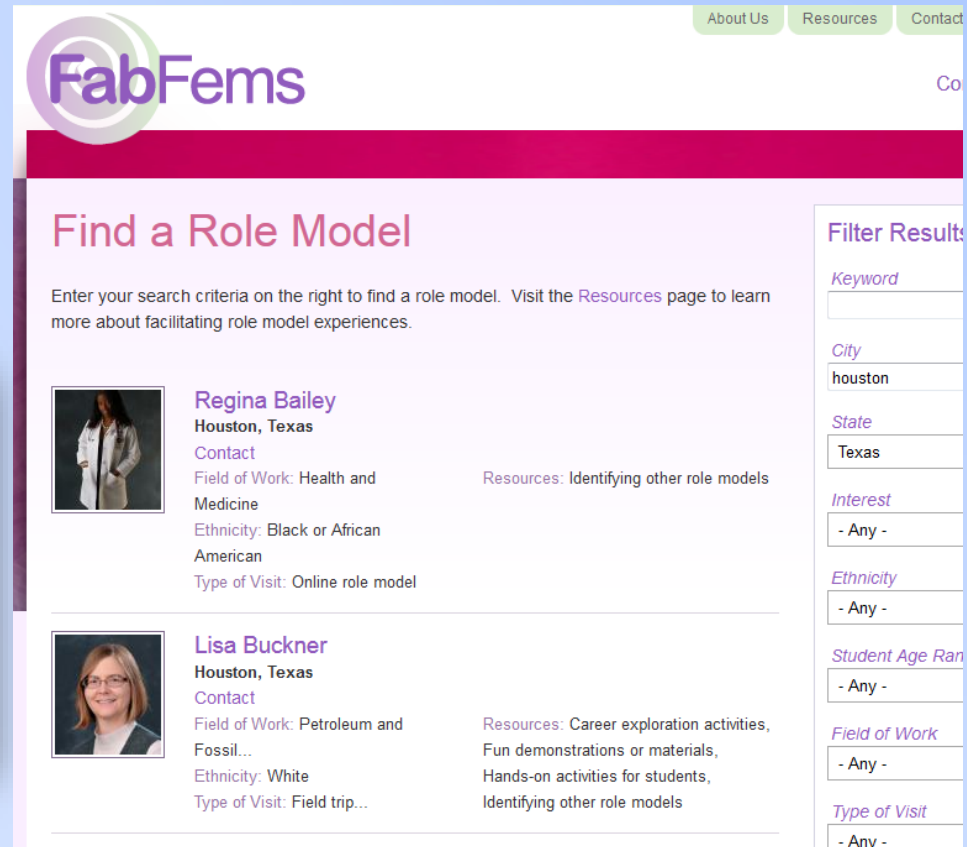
About Us Resources Contact

FabFems

Co

Find a Role Model

Enter your search criteria on the right to find a role model. Visit the Resources page to learn more about facilitating role model experiences.

Regina Bailey
Houston, Texas
Contact
Field of Work: Health and Medicine
Ethnicity: Black or African American
Type of Visit: Online role model
Resources: Identifying other role models

Lisa Buckner
Houston, Texas
Contact
Field of Work: Petroleum and Fossil...
Ethnicity: White
Type of Visit: Field trip...
Resources: Career exploration activities, Fun demonstrations or materials, Hands-on activities for students, Identifying other role models

Filter Results

Keyword

City
houston

State
Texas

Interest
- Any -

Ethnicity
- Any -

Student Age Ran
- Any -

Field of Work
- Any -

Type of Visit
- Any -